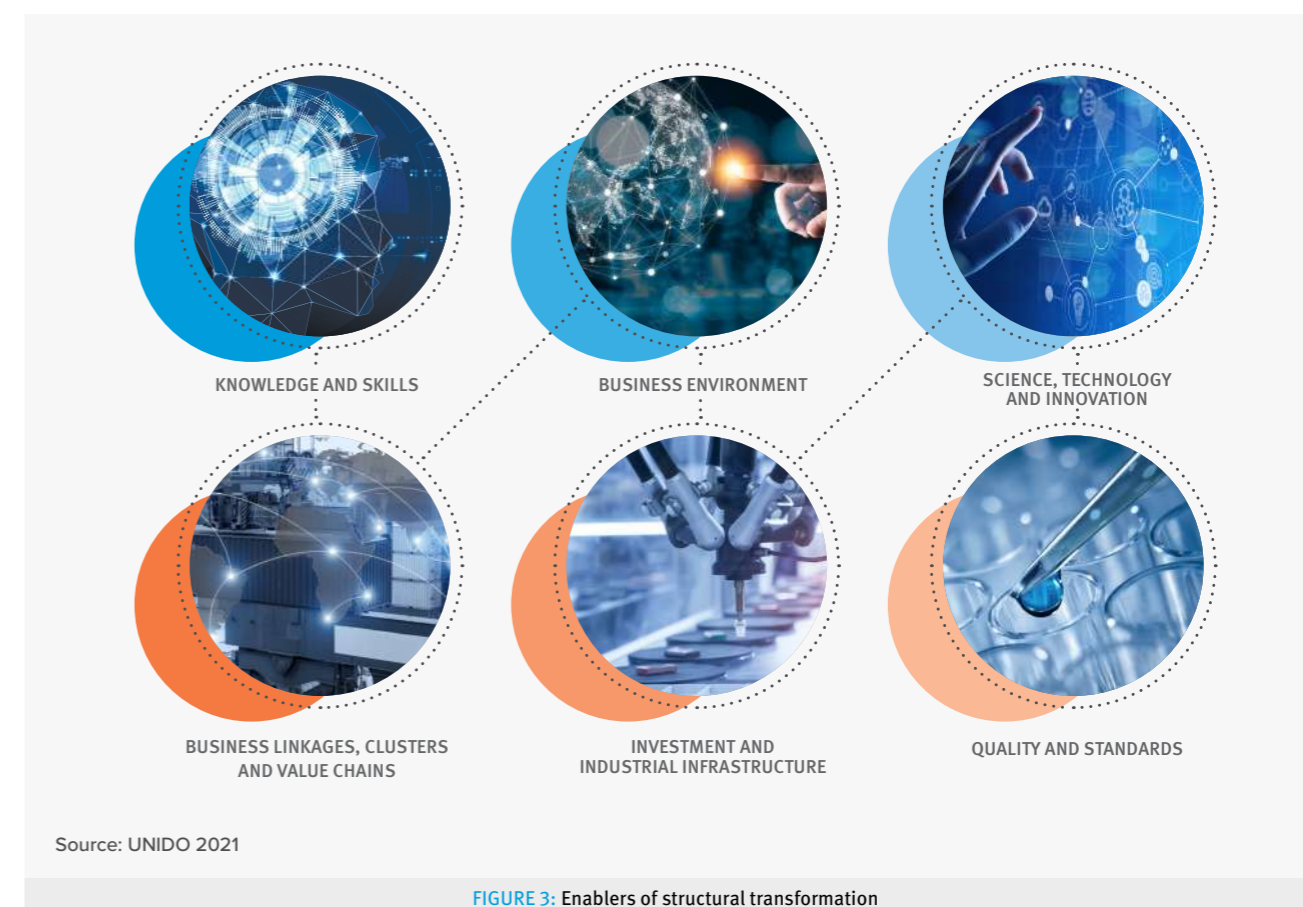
KNOWLEDGE AND SKILLS

BUSINESS ENVIRONMENT

SCIENCE, TECHNOLOGY AND INNOVATION

BUSINESS LINKAGES, CLUSTERS AND VALUE CHAINS

INVESTMENT AND INDUSTRIAL INFRASTRUCTURE

QUALITY AND STANDARDS

Source: UNIDO 2021

FIGURE 3: Enablers of structural transformation